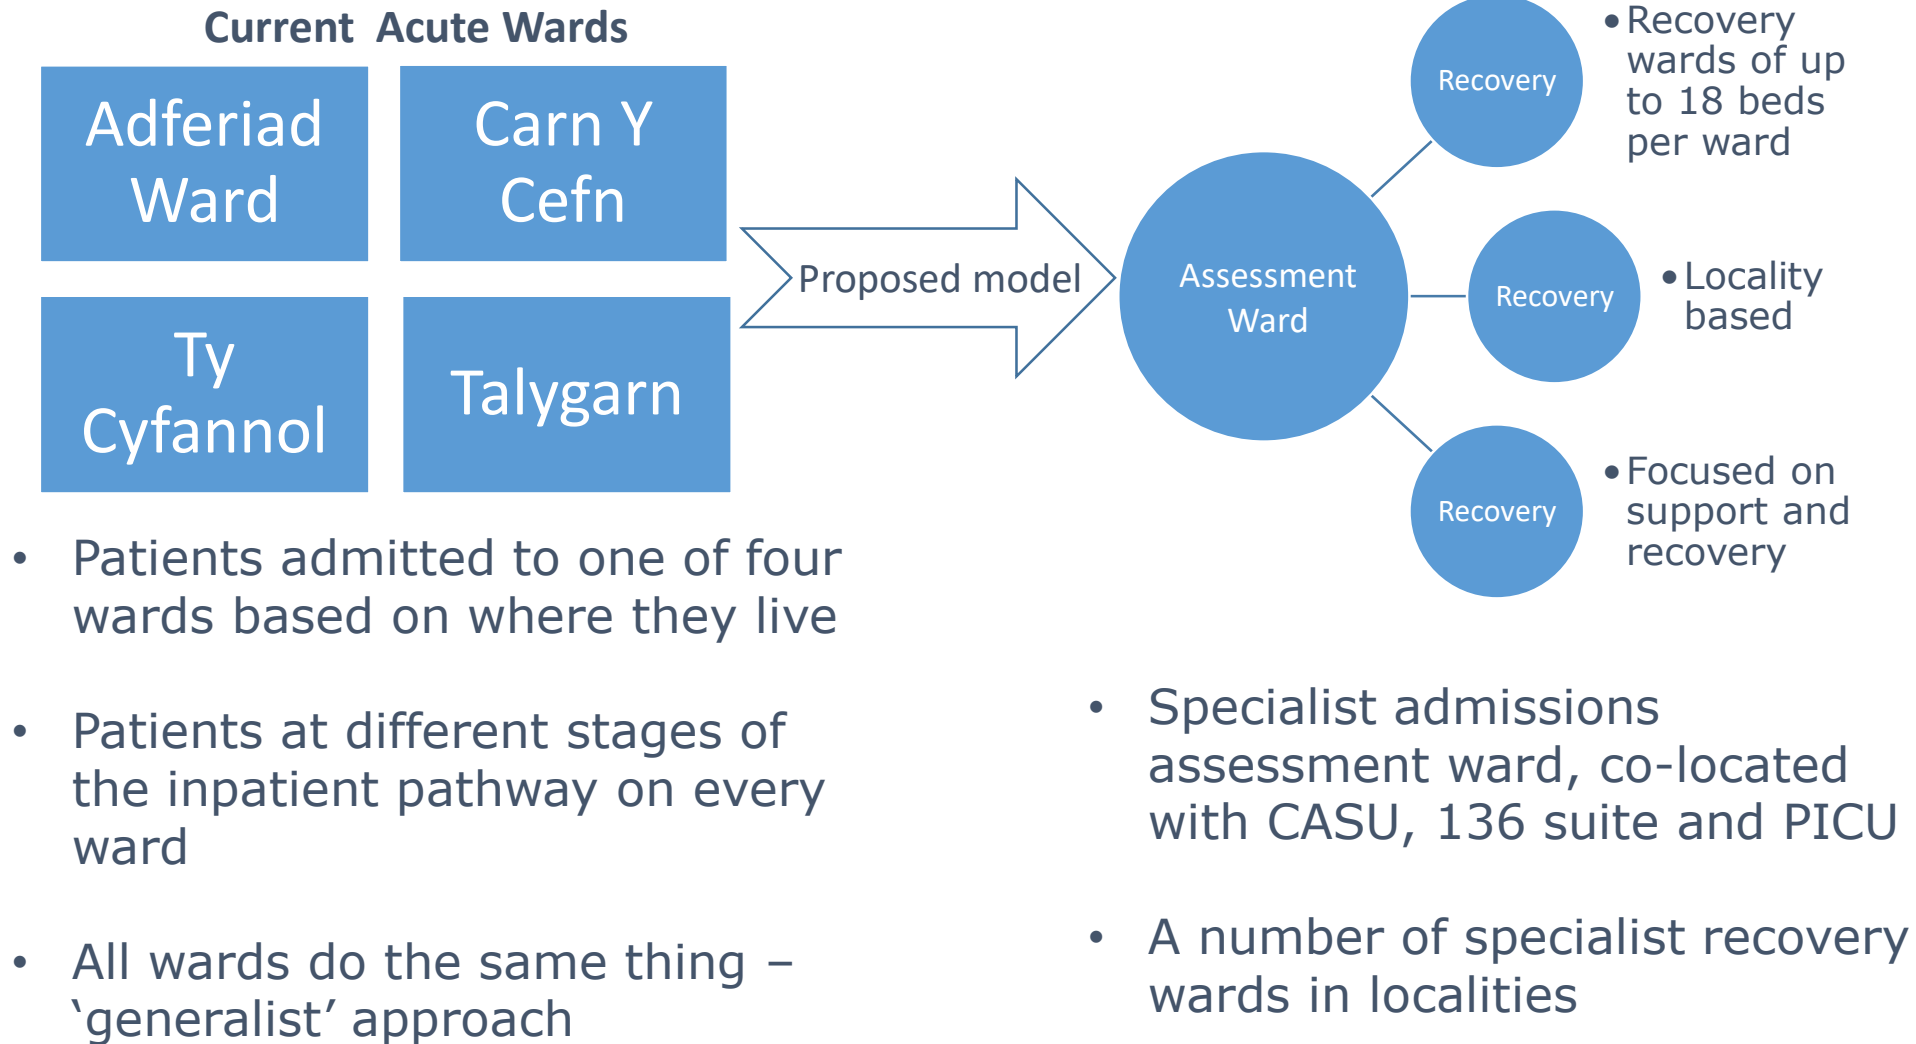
Current Acute Wards

Adferiad Ward

Carn Y Cefn

Ty Cyfannol

Talygarn

Proposed model

Assessment Ward

Recovery

Recovery

Recovery

• Recovery wards of up to 18 beds per ward

• Locality based

• Focused on support and recovery

• Patients admitted to one of four wards based on where they live

• Patients at different stages of the inpatient pathway on every ward

• All wards do the same thing – 'generalist' approach

• Specialist admissions assessment ward, co-located with CASU, 136 suite and PICU

• A number of specialist recovery wards in localities